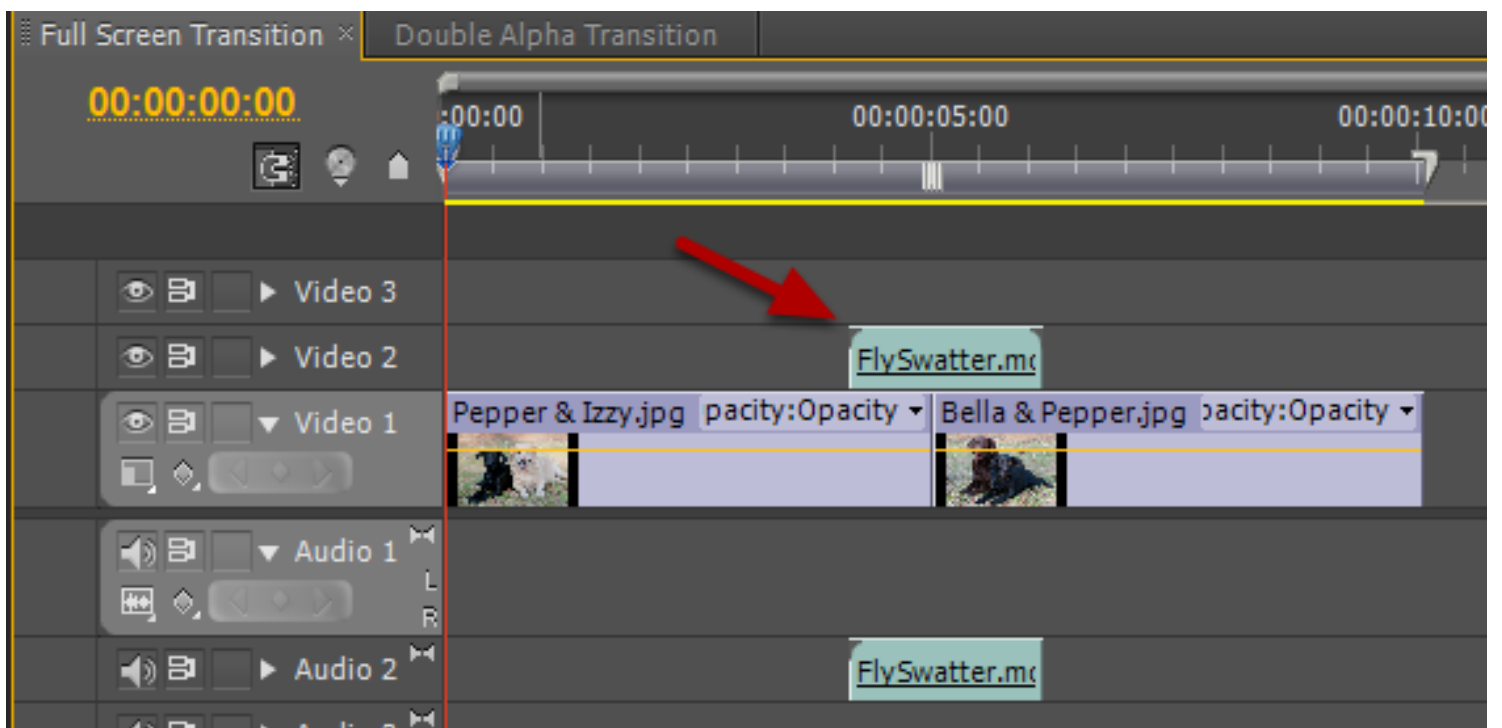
Full Screen Transition ×
Double Alpha Transition

00:00:00:00

:00:00
00:00:05:00
00:00:10:00

Video 3
Video 2
FlySwatter.mo
Video 1
Pepper & Izzy.jpg pacity:Opacity
Bella & Pepper.jpg pacity:Opacity
Audio 1
L
R
Audio 2
FlySwatter.mo